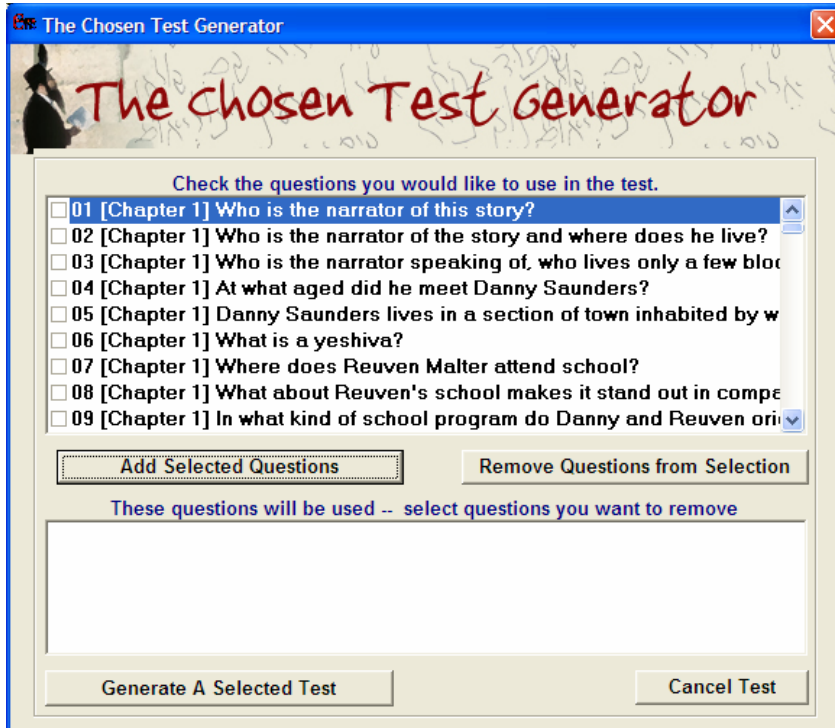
The Chosen Test Generator

The Chosen Test Generator

Check the questions you would like to use in the test.

01 [Chapter 1] Who is the narrator of this story?
02 [Chapter 1] Who is the narrator of the story and where does he live?
03 [Chapter 1] Who is the narrator speaking of, who lives only a few bloc
04 [Chapter 1] At what aged did he meet Danny Saunders?
05 [Chapter 1] Danny Saunders lives in a section of town inhabited by w
06 [Chapter 1] What is a yeshiva?
07 [Chapter 1] Where does Reuven Malter attend school?
08 [Chapter 1] What about Reuven's school makes it stand out in compa
09 [Chapter 1] In what kind of school program do Danny and Reuven ori

Add Selected Questions

Remove Questions from Selection

These questions will be used -- select questions you want to remove

Generate A Selected Test

Cancel Test